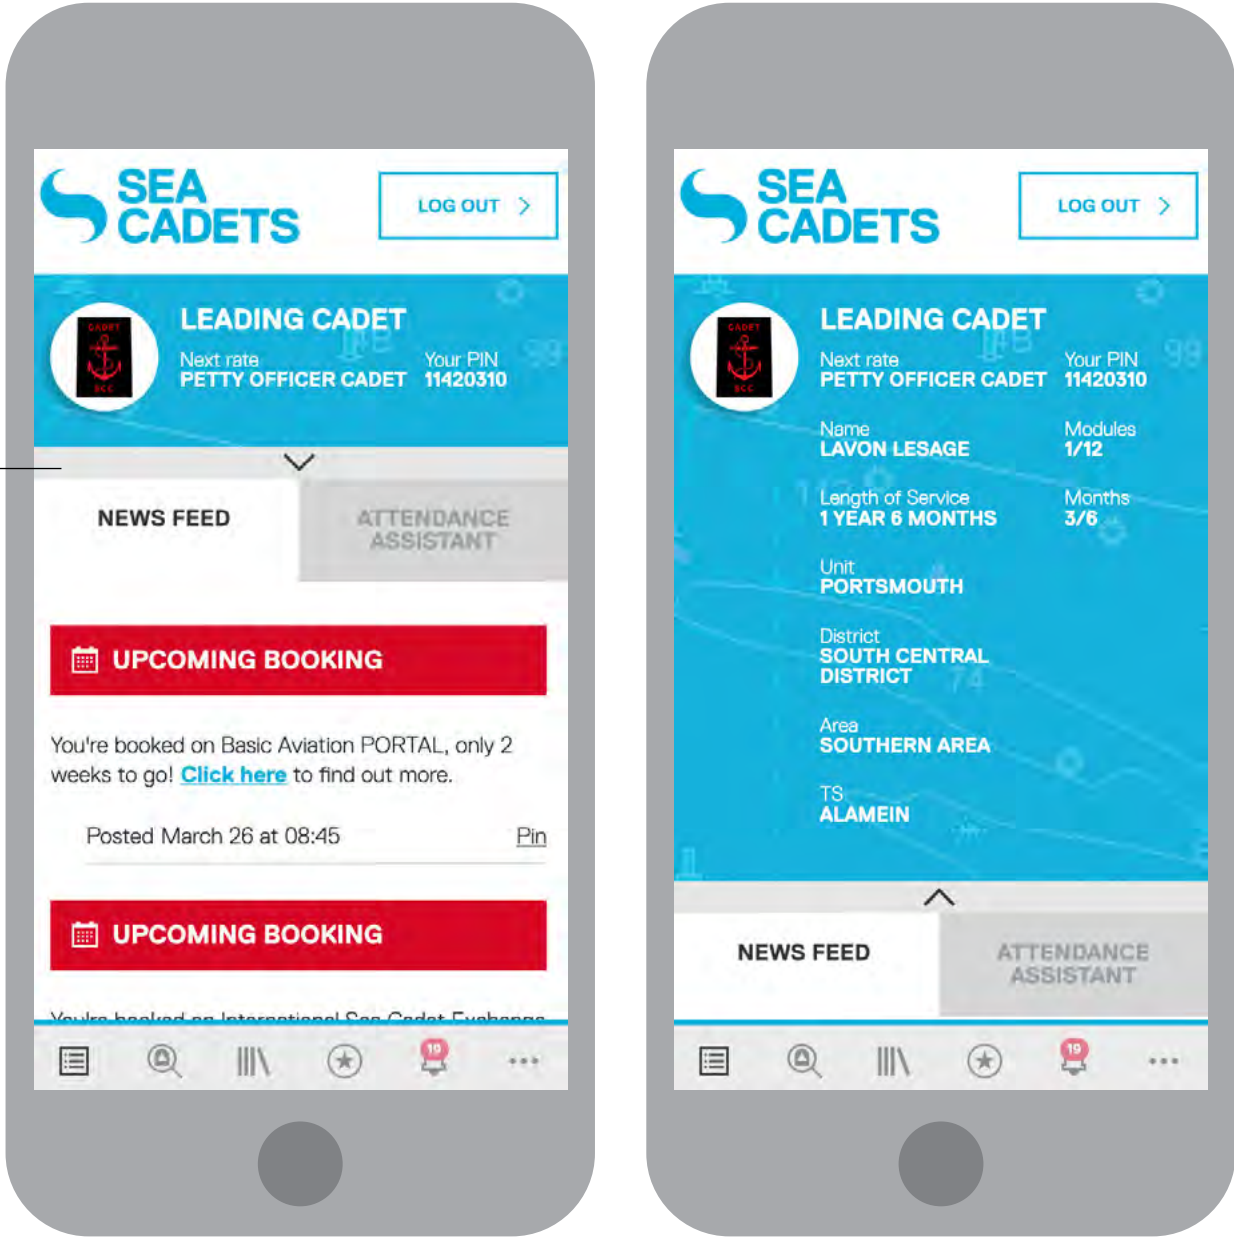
SEA CADETS

LOG OUT

CADET
SCC

LEADING CADET

Next rate
PETTY OFFICER CADET

Your PIN
11420310

NEWS FEED

ATTENDANCE ASSISTANT

UPCOMING BOOKING

You're booked on Basic Aviation PORTAL, only 2 weeks to go! Click here to find out more.

Posted March 26 at 08:45

Pin

UPCOMING BOOKING

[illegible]

19

SEA CADETS

LOG OUT

CADET
SCC

LEADING CADET

Next rate
PETTY OFFICER CADET

Your PIN
11420310

Name
LAVON LESAGE

Modules
1/12

Length of Service
1 YEAR 6 MONTHS

Months
3/6

Unit
PORTSMOUTH

District
SOUTH CENTRAL DISTRICT

Area
SOUTHERN AREA

TS
ALAMEIN

NEWS FEED

ATTENDANCE ASSISTANT

19